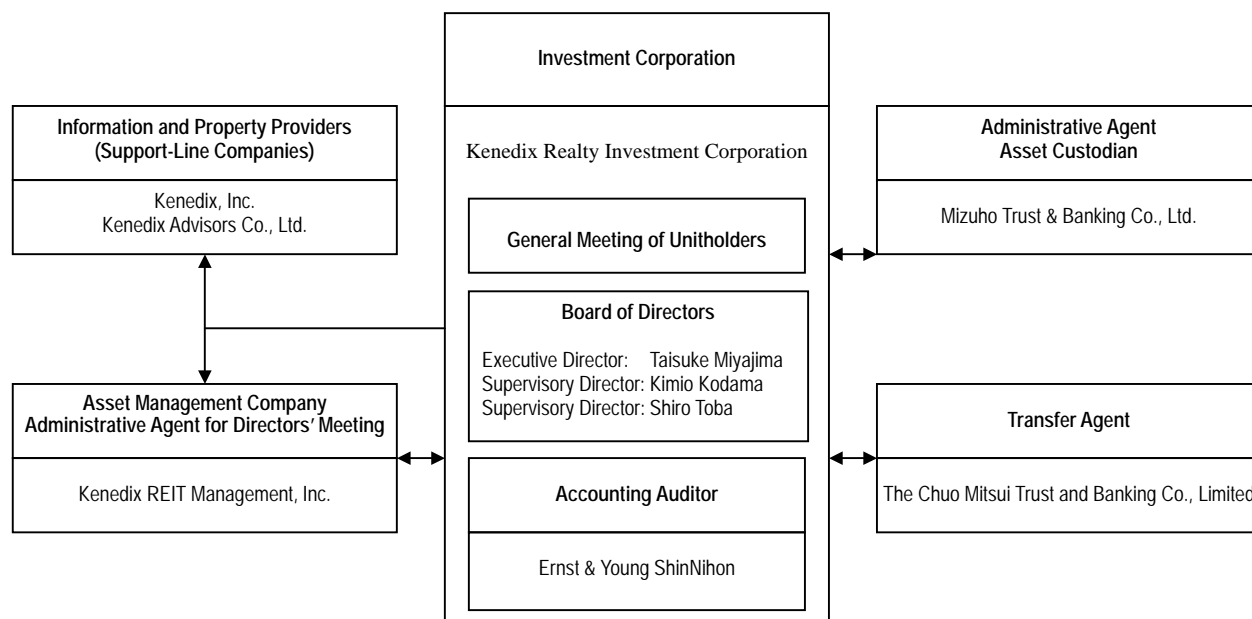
Investment Corporation

Information and Property Providers
(Support-Line Companies)

Kenedix, Inc.
Kenedix Advisors Co., Ltd.

Kenedix Realty Investment Corporation

General Meeting of Unitholders

Board of Directors

Executive Director: Taisuke Miyajima
Supervisory Director: Kimio Kodama
Supervisory Director: Shiro Toba

Administrative Agent
Asset Custodian

Mizuho Trust & Banking Co., Ltd.

Asset Management Company
Administrative Agent for Directors' Meeting

Kenedix REIT Management, Inc.

Accounting Auditor

Ernst & Young ShinNihon

Transfer Agent

The Chuo Mitsui Trust and Banking Co., Limited